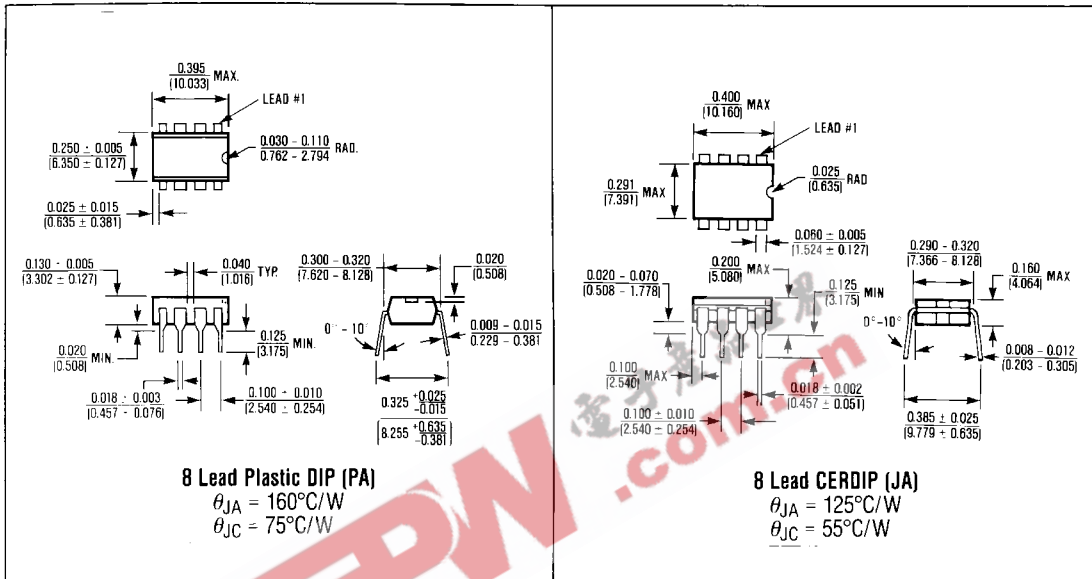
0.395
(10.033) MAX.

LEAD #1

0.250 ± 0.005
(6.350 ± 0.127)

0.030 - 0.110
0.762 - 2.794 RAD.

0.025 ± 0.015
(0.635 ± 0.381)

0.130 - 0.005
(3.302 ± 0.127)

0.040
(1.016) TYP.

0.300 - 0.320
(7.620 - 8.128)

0.020
(0.508)

0° - 10°

0.009 - 0.015
0.229 - 0.381

0.125
(3.175) MIN.

0.020
(0.508) MIN.

0.018 ± 0.003
(0.457 ± 0.076)

0.100 ± 0.010
(2.540 ± 0.254)

0.325 $^{+0.025}_{-0.015}$

(8.255 $^{+0.635}_{-0.381}$)

8 Lead Plastic DIP (PA)
$\theta_{JA}$ = 160°C/W
$\theta_{JC}$ = 75°C/W

0.400
(10.160) MAX

LEAD #1

0.291
(7.391) MAX

0.025
(0.635) RAD

0.060 ± 0.005
(1.524 ± 0.127)

0.020 - 0.070
(0.508 - 1.778)

0.200
(5.080) MAX

0.125
(3.175) MIN

0.290 - 0.320
(7.366 - 8.128)

0.160
(4.064) MAX

0° - 10°

0.100
(2.540) MAX

0.018 ± 0.002
(0.457 ± 0.051)

0.008 - 0.012
(0.203 - 0.305)

0.100 ± 0.010
(2.540 ± 0.254)

0.385 ± 0.025
(9.779 ± 0.635)

8 Lead CERDIP (JA)
$\theta_{JA}$ = 125°C/W
$\theta_{JC}$ = 55°C/W

EDN
.com.cn